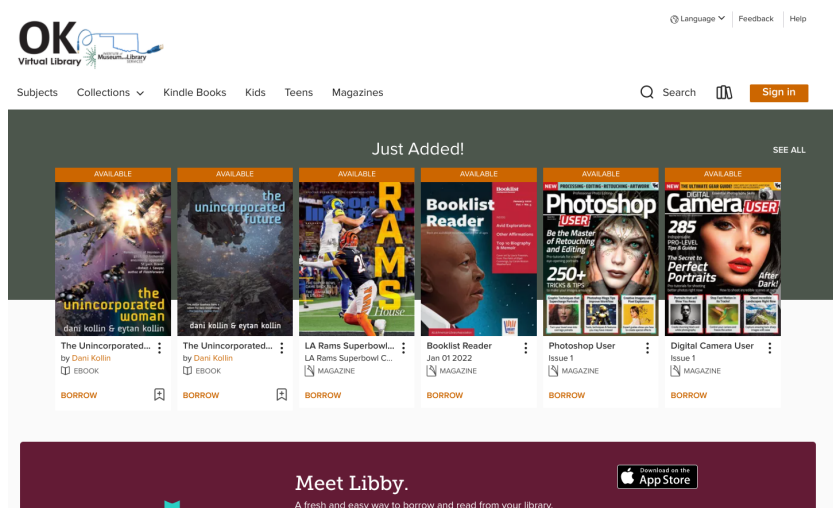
OK Virtual Library

Museum Library

Language Feedback Help

Subjects Collections Kindle Books Kids Teens Magazines

Search Sign in

Just Added!

SEE ALL

AVAILABLE

the unincorporated woman
dani kollin & eytan kollin

The Unincorporated...
by Dani Kollin
EBOOK
BORROW

AVAILABLE

the unincorporated future
dani kollin & eytan kollin

The Unincorporated...
by Dani Kollin
EBOOK
BORROW

AVAILABLE

RAMS

LA Rams Superbowl...
LA Rams Superbowl C...
MAGAZINE
BORROW

AVAILABLE

Booklist Reader

Booklist Reader
Jan 01 2022
MAGAZINE
BORROW

AVAILABLE

NEW PROCESSING · EDITING · RETOUCHING · ARTWORK
Photoshop USER
Be the Master of Retouching and Editing
250+ TRICKS & TIPS

Photoshop User
Issue 1
MAGAZINE
BORROW

AVAILABLE

NEW THE ULTIMATE GEAR GUIDE!
DIGITAL Camera USER
285 PRO-LEVEL Tips & Guides
The Secret to Perfect Portraits
After Dark!

Digital Camera User
Issue 1
MAGAZINE
BORROW

Meet Libby.

Download on the App Store

A fresh and easy way to borrow and read from your library.